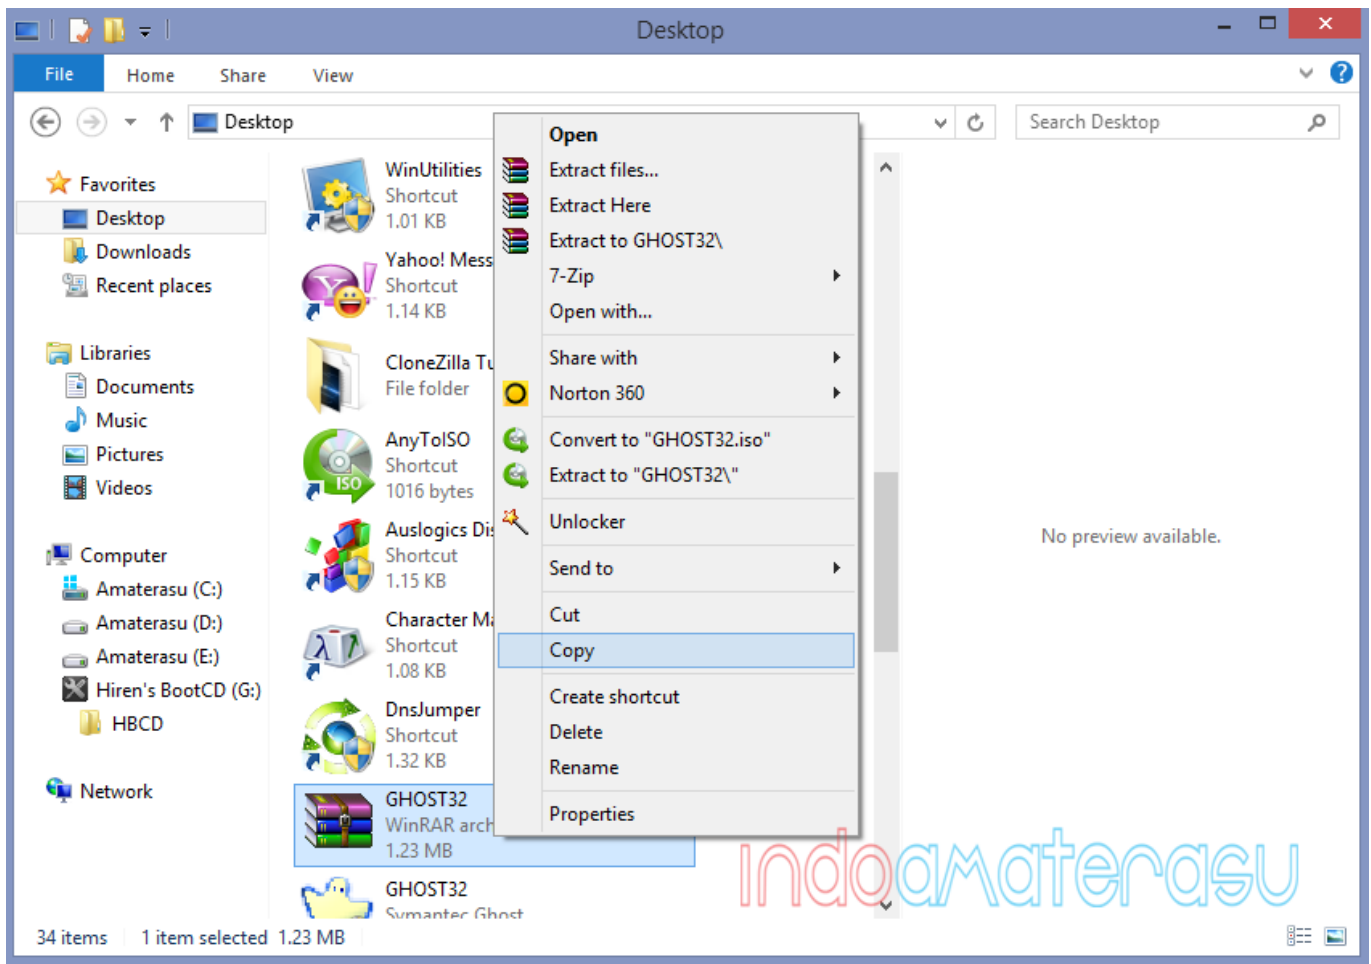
Desktop

File Home Share View

Desktop

Search Desktop

Favorites
Desktop
Downloads
Recent places

Libraries
Documents
Music
Pictures
Videos

Computer
Amaterasu (C:)
Amaterasu (D:)
Amaterasu (E:)
Hiren's BootCD (G:)
HBCD

Network

WinUtilities
Shortcut
1.01 KB

Yahoo! Mess
Shortcut
1.14 KB

CloneZilla Tu
File folder

AnyToISO
Shortcut
1016 bytes

Auslogics Di
Shortcut
1.15 KB

Character M
Shortcut
1.08 KB

DnsJumper
Shortcut
1.32 KB

GHOST32
WinRAR arch
1.23 MB

GHOST32
Symantec Ghost

Open
Extract files...
Extract Here
Extract to GHOST32\
7-Zip
Open with...
Share with
Norton 360
Convert to "GHOST32.iso"
Extract to "GHOST32\"
Unlocker
Send to
Cut
Copy
Create shortcut
Delete
Rename
Properties

No preview available.

indoamaterasu

34 items 1 item selected 1.23 MB